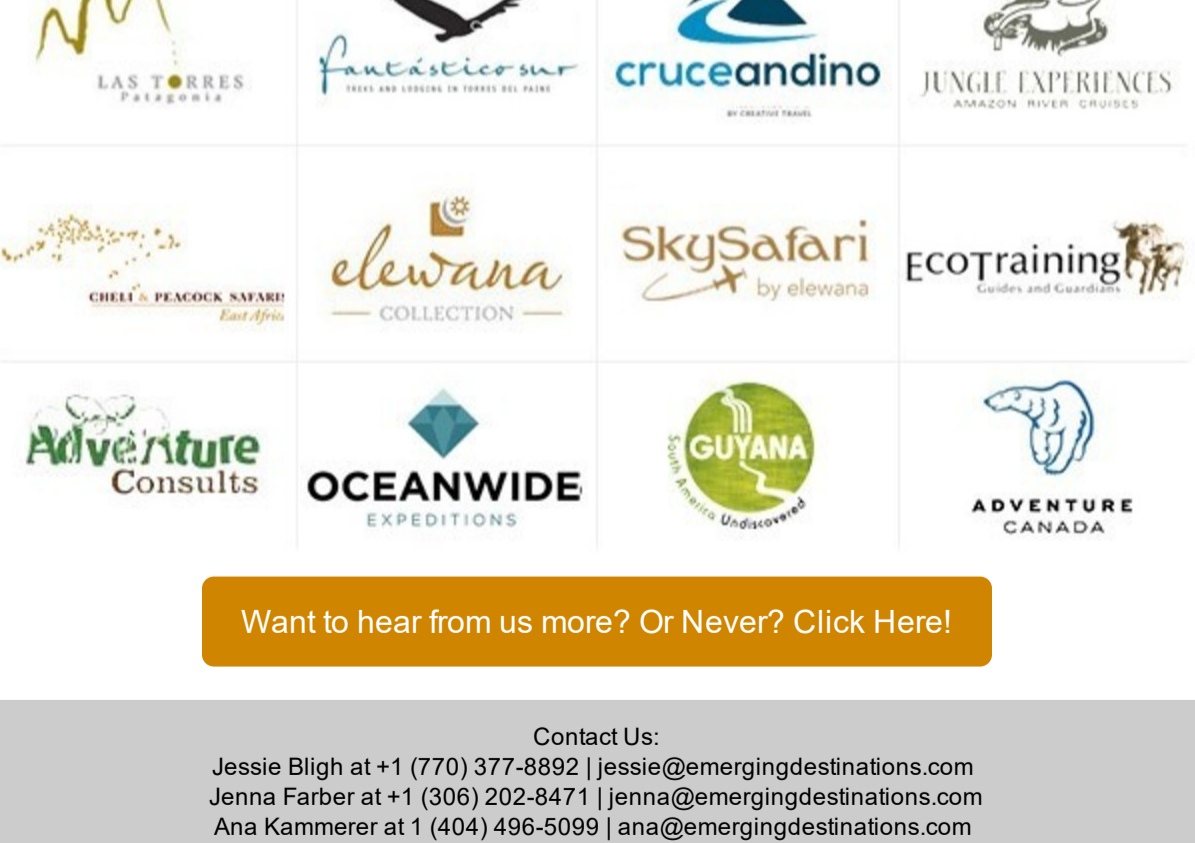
LAS TORRES
Patagonia

fantástico sur
TREKS AND LODGING IN TORRES DEL PAINE

cruceandino
BY CREATIVE TRAVEL

JUNGLE EXPERIENCES
AMAZON RIVER CRUISES

CHELI & PEACOCK SAFARI
East Afric

elewana
COLLECTION

SkySafari
by elewana

ECOTraining
Guides and Guardians

Adventure Consults

OCEANWIDE
EXPEDITIONS

GUYANA
South America Undiscovered

ADVENTURE
CANADA

Want to hear from us more? Or Never? Click Here!

Contact Us:
Jessie Bligh at +1 (770) 377-8892 | jessie@emergingdestinations.com
Jenna Farber at +1 (306) 202-8471 | jenna@emergingdestinations.com
Ana Kammerer at 1 (404) 496-5099 | ana@emergingdestinations.com